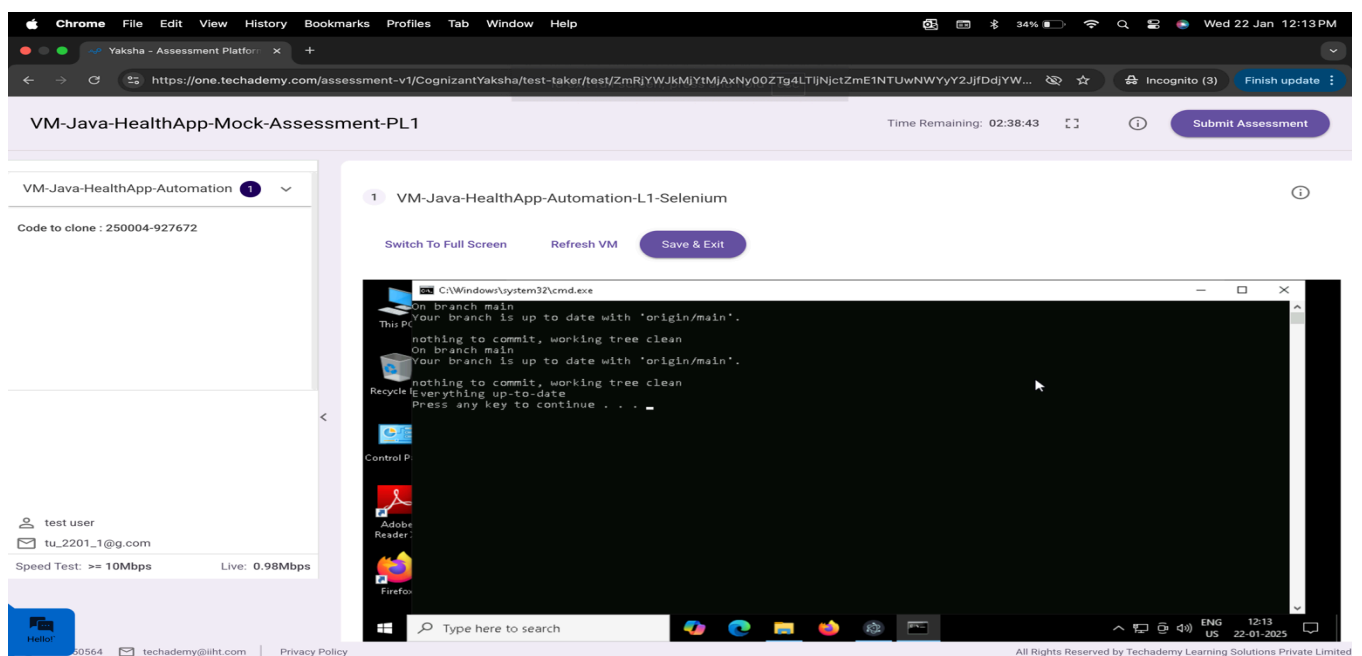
Chrome File Edit View History Bookmarks Profiles Tab Window Help

34% Wed 22 Jan 12:13 PM

Yaksha - Assessment Platform ×

https://one.techademy.com/assessment-v1/CognizantYaksha/test-taker/test/ZmRjYWJkMjYtMjAxNy00ZTg4LTljNjctZmE1NTUwNWYyY2JjfDdjYW...

Incognito (3) Finish update

VM-Java-HealthApp-Mock-Assessment-PL1

Time Remaining: 02:38:43

Submit Assessment

VM-Java-HealthApp-Automation 1

Code to clone : 250004-927672

1 VM-Java-HealthApp-Automation-L1-Selenium

Switch To Full Screen Refresh VM Save & Exit

C:\Windows\system32\cmd.exe

On branch main
Your branch is up to date with 'origin/main'.

nothing to commit, working tree clean
On branch main
Your branch is up to date with 'origin/main'.

nothing to commit, working tree clean
Everything up-to-date
Press any key to continue . . .

This PC

Recycle B

Control P

Adobe Reader

Firefox

Type here to search

ENG US 12:13 22-01-2025

test user

tu_2201_1@g.com

Speed Test: >= 10Mbps Live: 0.98Mbps

Hello!

50564 techademy@iiht.com Privacy Policy

All Rights Reserved by Techademy Learning Solutions Private Limited